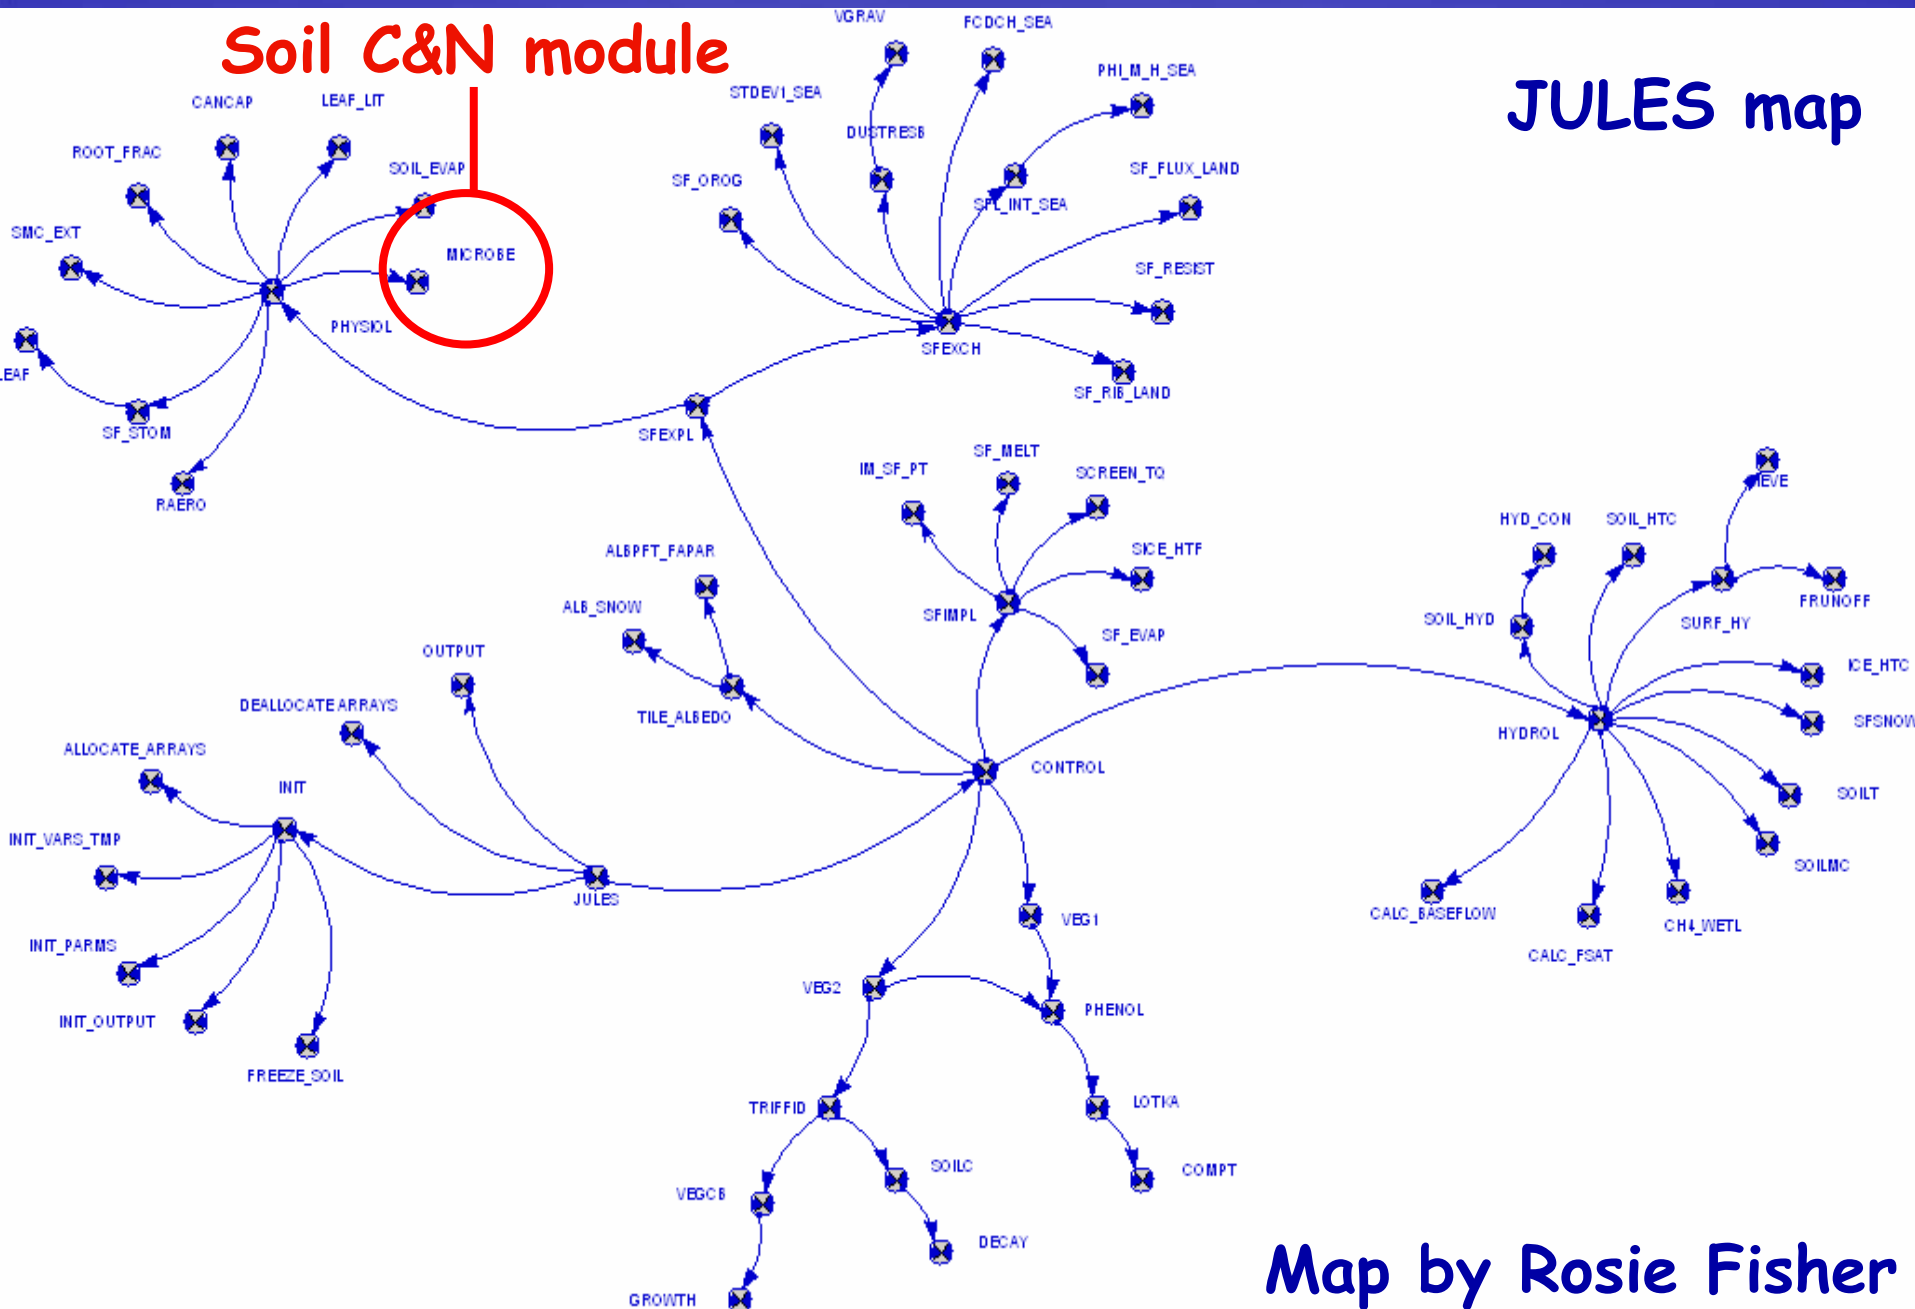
Soil C&N module

JULES map

VGRAV
FCDCH_SEA
PHI_M_H_SEA
STDEV1_SEA
DUSTRESB
SF_OROG
SFL_INT_SEA
SF_FLUX_LAND
SF_RESIST
SFEXCH
SF_RIB_LAND
CANCAP
LEAF_LIT
ROOT_FRAC
SOIL_EVAP
SMC_EXT
MICROBE
PHYSIOL
LEAF
SF_STOM
RAERO
SFEXPL
IM_SF_PT
SF_MELT
SCREEN_TQ
SICE_HTF
SFIMPL
SF_EVAP
ALBPFT_FAPAR
ALB_SNOW
TILE_ALBEDO
OUTPUT
DEALLOCATE ARRAYS
ALLOCATE_ARRAYS
INIT
INIT_VARS_TMP
INIT_PARMS
INIT_OUTPUT
FREEZE_SOIL
JULES
CONTROL
IEVE
HYD_CON
SOIL_HTC
SOIL_HYD
SURF_HY
FRUNOFF
ICE_HTC
SFSNOW
HYDROL
SOILT
SOILMC
CALC_BASEFLOW
CALC_FSAT
CH4_WETL
VEG1
VEG2
PHENOL
LOTKA
COMPT
TRIFFID
SOILC
VEGCB
DECAY
GROWTH

Map by Rosie Fisher